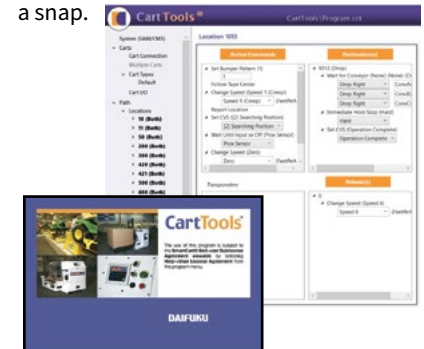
a snap.

Cart Tools®

CartTools \ Program.cct

System (SAM/CMS)
- Carts
Cart Connection
Multiple Carts
- Cart Types
Default
Cart I/O
- Path
- Locations
10 (Both)
11 (Both)
15 (Both)
20 (Both)
204 (Both)
304 (Both)
424 (Both)
421 (Both)
500 (Both)
404 (Both)

Location 1010

Arrival Commands

Set Bumper Pattern (1)
1
Follow Tape Center
Change Speed (Speed 1 (Creep))
Speed 1 (Creep)
Report Location
Set CVS (2) Searching Position
(2) Searching Position
Wait Until Input to Off (Prox Sensor)
Prox Sensor
Change Speed (Zero)
Zero

Destination(s)

1013 (Drop)
Wait for Conveyor (None) (None) (Ch
Drop Right
Drop Right
Drop Right
Immediate Hold Stop (Hard)
Hard
Set CVS (Operation Complete)
Operation Complete

Transponder

Release(s)

0
Change Speed (Speed 6)
Speed 6

CartTools

The use of this program is subject to the SmartCart® End-user Software Agreement viewable by selecting Help>View License Agreement from the program menu.

DAIFUKU